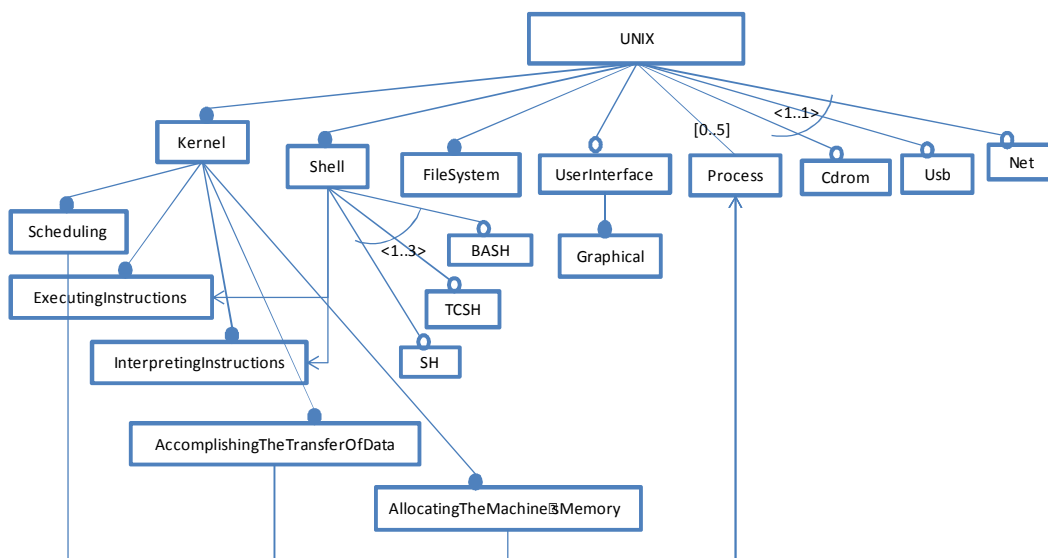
UNIX

Kernel

Shell

FileSystem

UserInterface

[0..5]

Process

<1..1>

Cdrom

Usb

Net

Scheduling

<1..3>

BASH

Graphical

ExecutingInstructions

TCSH

InterpretingInstructions

SH

AccomplishingTheTransferOfData

AllocatingTheMachine sMemory